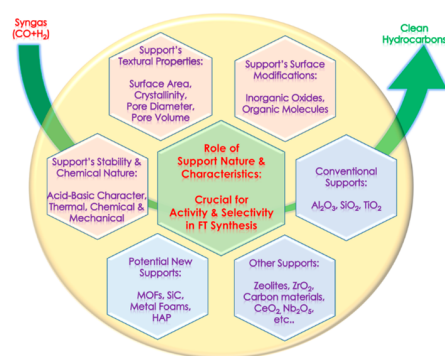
Syngas ($CO+H_2$)

Clean Hydrocarbons

Support's Textural Properties:
Surface Area, Crystallinity, Pore Diameter, Pore Volume

Support's Surface Modifications:
Inorganic Oxides, Organic Molecules

Support's Stability & Chemical Nature:
Acid-Basic Character, Thermal, Chemical & Mechanical

Role of Support Nature & Characteristics:
Crucial for Activity & Selectivity in FT Synthesis

Conventional Supports:
$Al_2O_3$, $SiO_2$, $TiO_2$

Potential New Supports:
MOFs, SiC, Metal Foams, HAP

Other Supports:
Zeolites, $ZrO_2$, Carbon materials, $CeO_2$, $Nb_2O_5$, etc.,